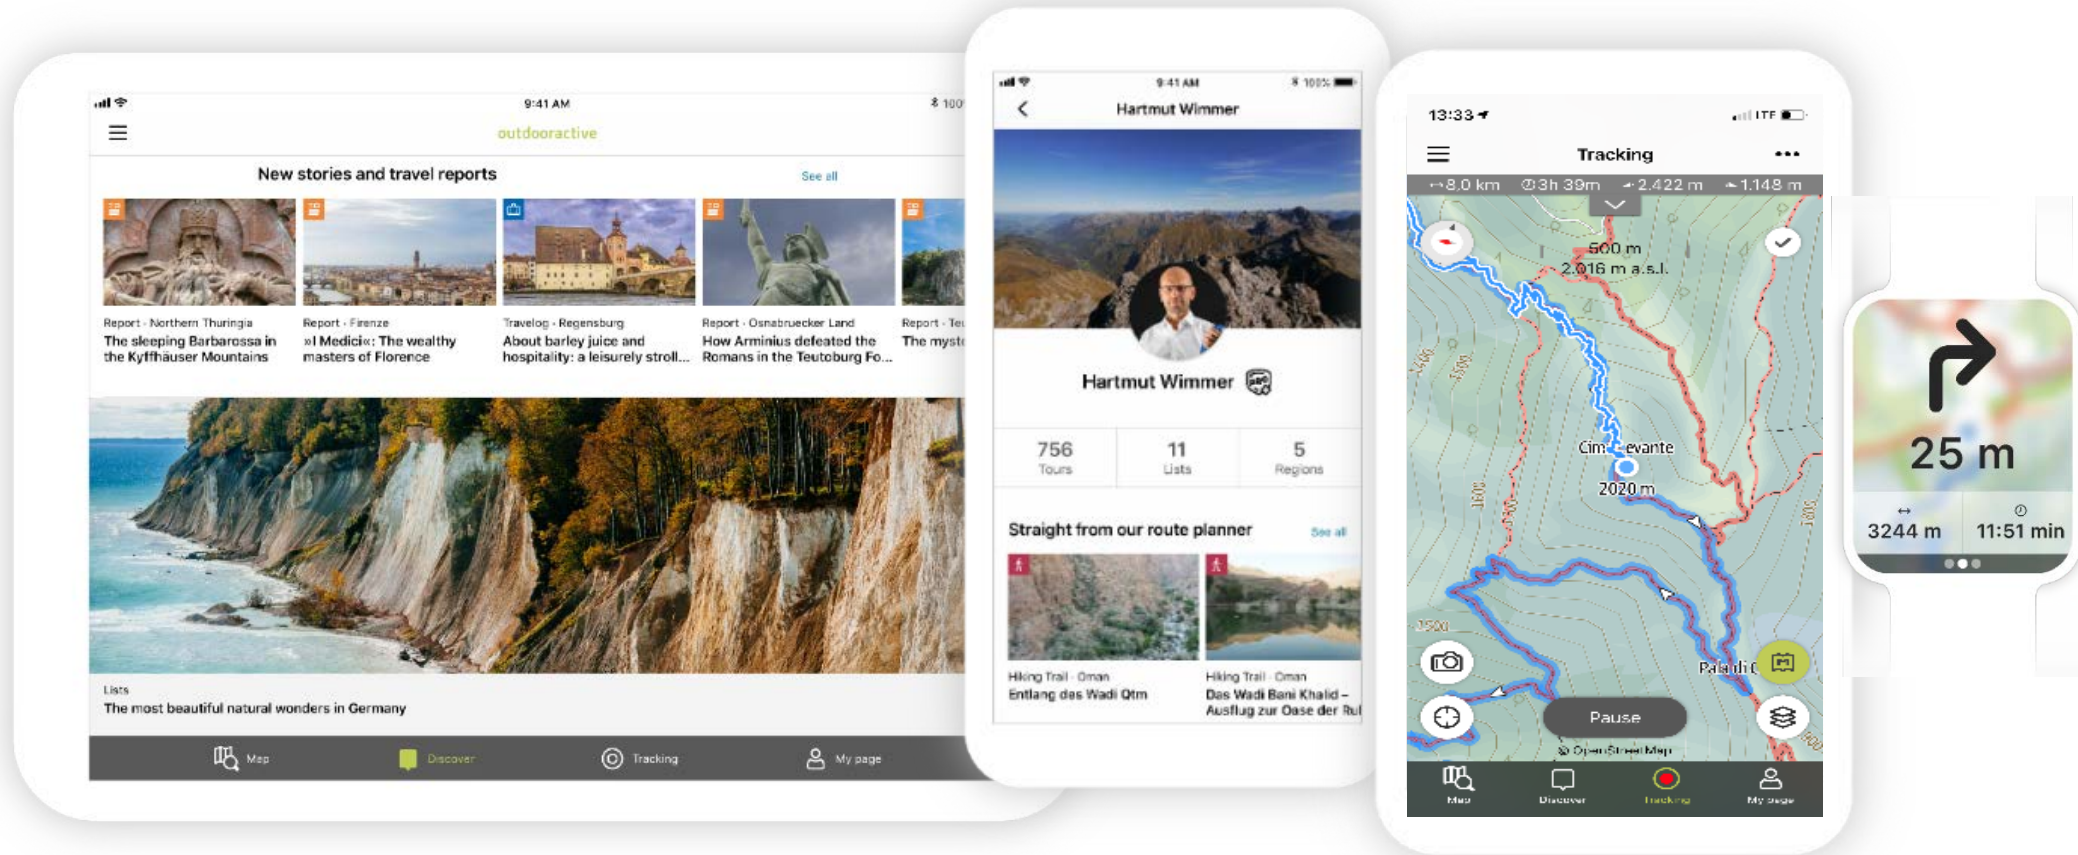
9:41 AM

outdooractive

New stories and travel reports

See all

Report · Northern Thuringia
The sleeping Barbarossa in the Kyffhäuser Mountains

Report · Firenze
»I Medici«: The wealthy masters of Florence

Travelog · Regensburg
About barley juice and hospitality: a leisurely stroll...

Report · Osnabruecker Land
How Arminius defeated the Romans in the Teutoburg Fo...

Report · Te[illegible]
The myst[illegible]

Lists
The most beautiful natural wonders in Germany

Map
Discover
Tracking
My page

9:41 AM
100%

Hartmut Wimmer

Hartmut Wimmer

756
Tours

11
Lists

5
Regions

Straight from our route planner

See all

Hiking Trail · Oman
Entlang des Wadi Qtm

Hiking Trail · Oman
Das Wadi Bani Khalid – Ausflug zur Oase der Rul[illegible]

13:33
LTE

Tracking

8.0 km
3h 39m
2.422 m
1.148 m

500 m
2.016 m a.s.l.

Cim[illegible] evante

2020 m

Pala di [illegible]

Pause

© OpenStreetMap

Map
Discover
Tracking
My page

25 m

3244 m
11:51 min